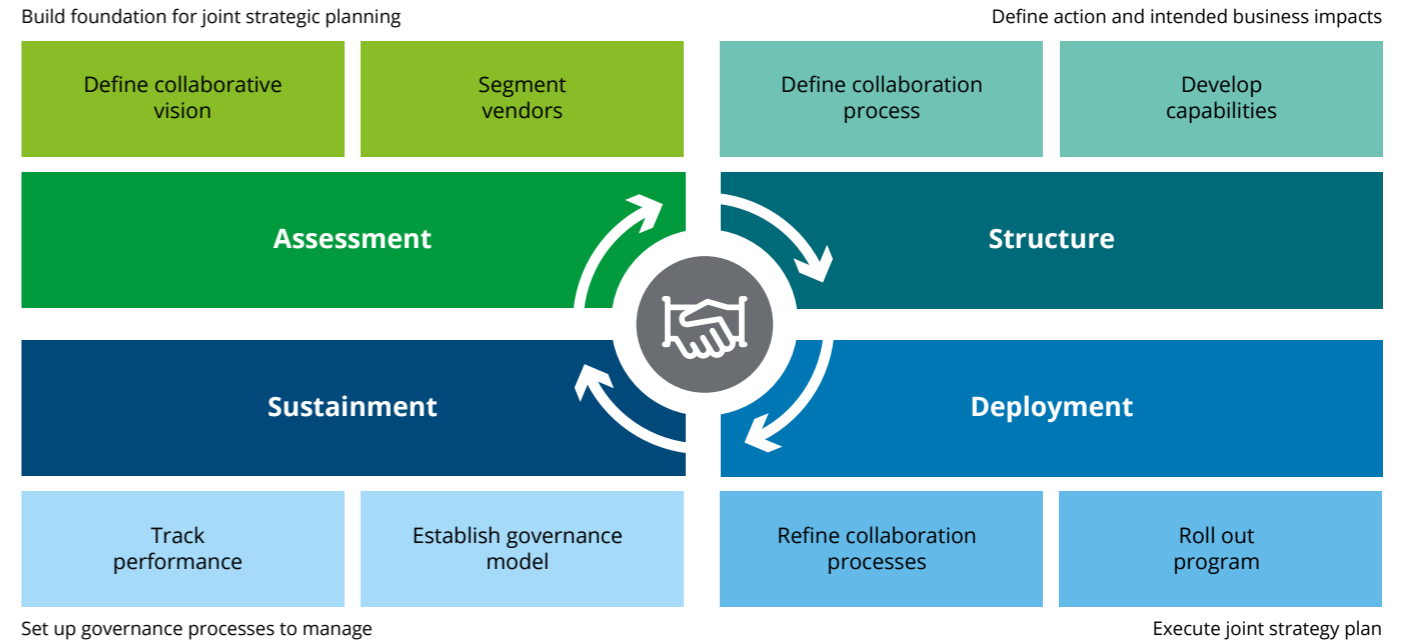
Build foundation for joint strategic planning

Define action and intended business impacts

Define collaborative vision

Segment vendors

Define collaboration process

Develop capabilities

Assessment

Structure

Sustainment

Deployment

Track performance

Establish governance model

Refine collaboration processes

Roll out program

Set up governance processes to manage

Execute joint strategy plan